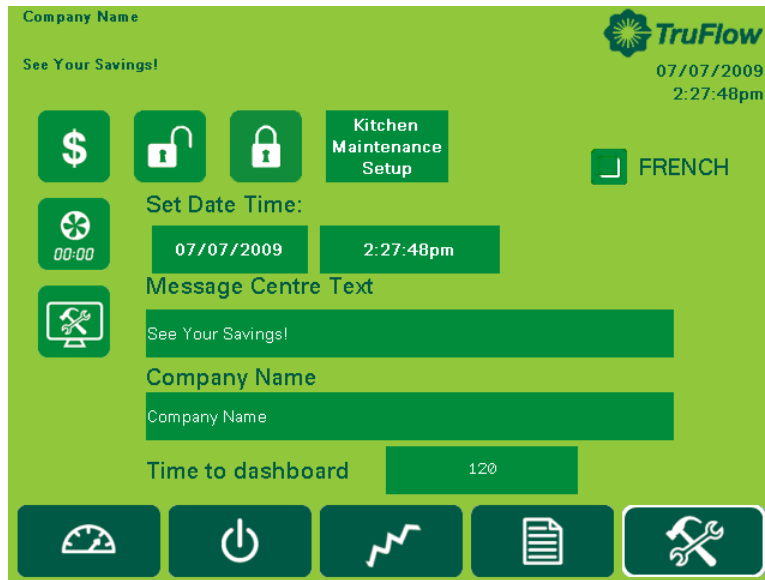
Company Name

See Your Savings!

TruFlow

07/07/2009
2:27:48pm

$

Kitchen Maintenance Setup

FRENCH

00:00

Set Date Time:

07/07/2009

2:27:48pm

Message Centre Text

See Your Savings!

Company Name

Company Name

Time to dashboard

120